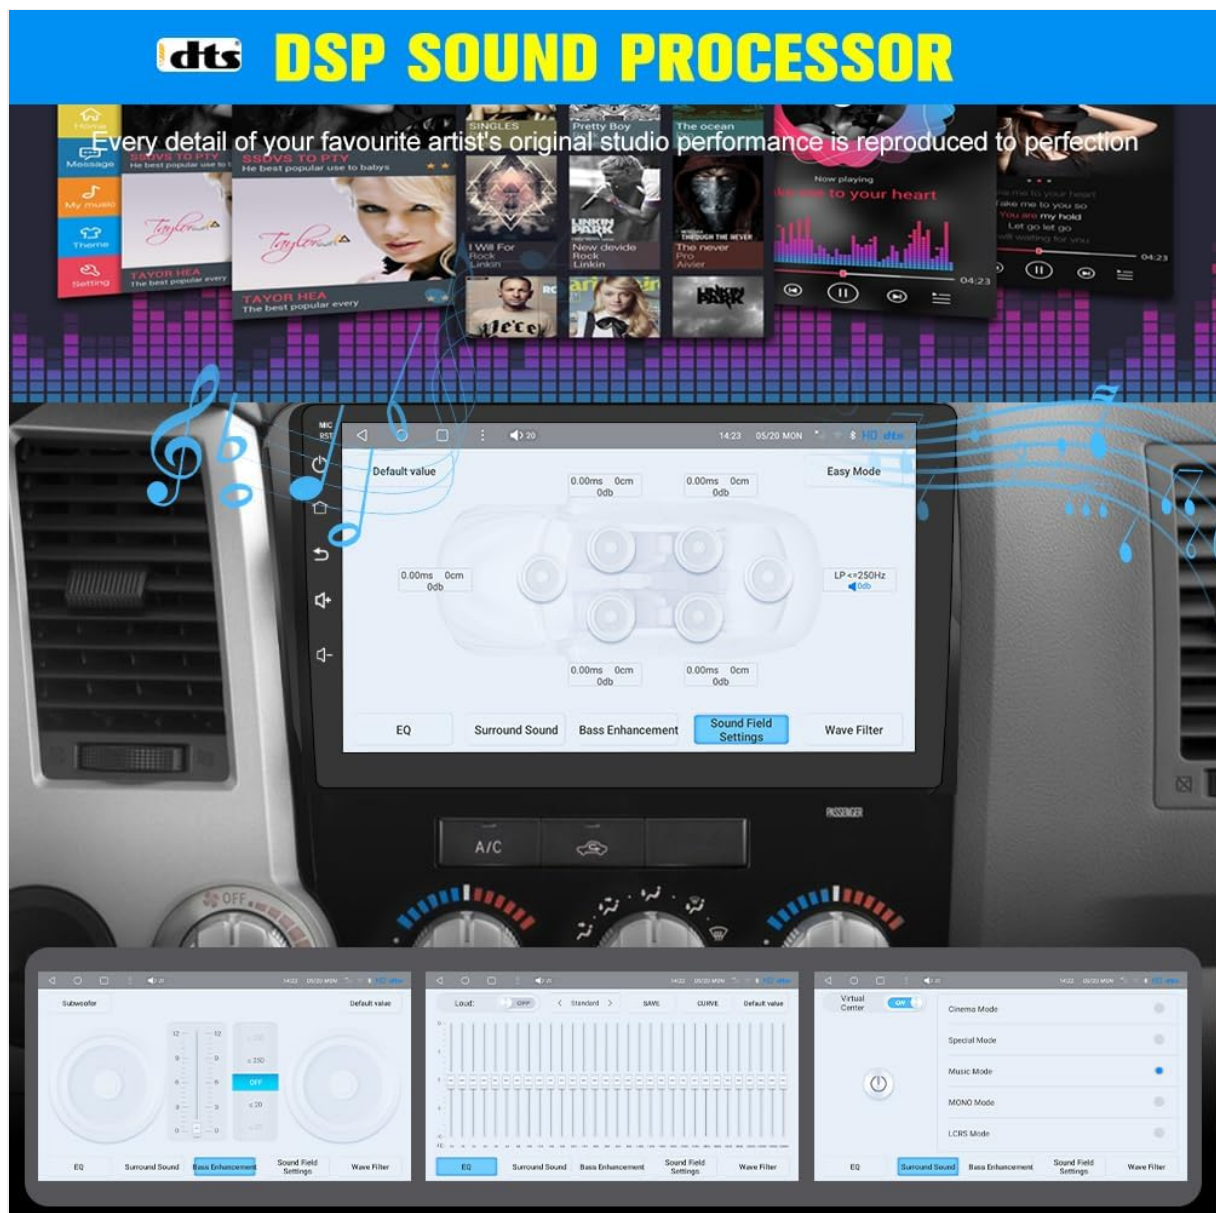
dts DSP SOUND PROCESSOR

Every detail of your favourite artist's original studio performance is reproduced to perfection

Home
Message
My music
Theme
Setting

SSDVS TO PTY
He best popular use to babys

TAYOR HEA
The best popular every

SINGLES
Pretty Boy
The ocean

I Will For
Rock
Linkin

New devide
Rock
Linkin

The never
Pro
Aivier

Now playing
to your heart

04:23

MIC
RST

20
14:23 05/20 MON
HD dts

Default value
Easy Mode

0.00ms 0cm
0db

0.00ms 0cm
0db

0.00ms 0cm
0db

LP <=250Hz
0db

0.00ms 0cm
0db

0.00ms 0cm
0db

EQ
Surround Sound
Bass Enhancement
Sound Field Settings
Wave Filter

PASSENGER

A/C

OFF

Subwoofer
Default value
OFF
EQ
Surround Sound
Bass Enhancement
Sound Field Settings
Wave Filter

Loud
OFF
Standard
SAVE
CURVE
Default value
EQ
Surround Sound
Bass Enhancement
Sound Field Settings
Wave Filter

Virtual Center
ON
Cinema Mode
Special Mode
Music Mode
MONO Mode
LCRS Mode
EQ
Surround Sound
Bass Enhancement
Sound Field Settings
Wave Filter